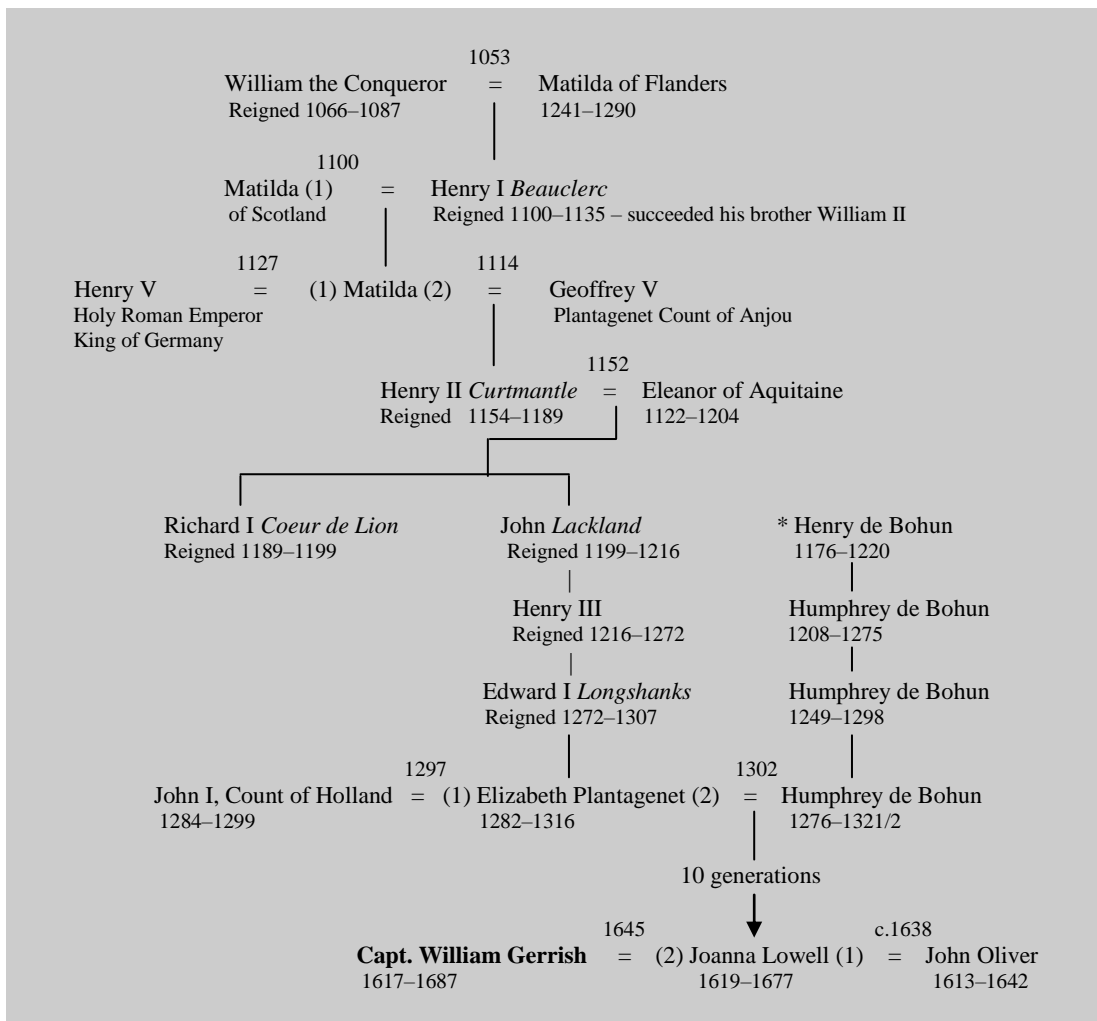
1053
William the Conqueror = Matilda of Flanders
Reigned 1066–1087 1241–1290

1100
Matilda (1) = Henry I *Beauclerc*
of Scotland Reigned 1100–1135 – succeeded his brother William II

1127 1114
Henry V = (1) Matilda (2) = Geoffrey V
Holy Roman Emperor Plantagenet Count of Anjou
King of Germany

1152
Henry II *Curtmantle* = Eleanor of Aquitaine
Reigned 1154–1189 1122–1204

Richard I *Coeur de Lion*
Reigned 1189–1199

John *Lackland*
Reigned 1199–1216

Henry III
Reigned 1216–1272

Edward I *Longshanks*
Reigned 1272–1307

* Henry de Bohun
1176–1220

Humphrey de Bohun
1208–1275

Humphrey de Bohun
1249–1298

1297 1302
John I, Count of Holland = (1) Elizabeth Plantagenet (2) = Humphrey de Bohun
1284–1299 1282–1316 1276–1321/2

10 generations

1645 c.1638
**Capt. William Gerrish** = (2) Joanna Lowell (1) = John Oliver
1617–1687 1619–1677 1613–1642